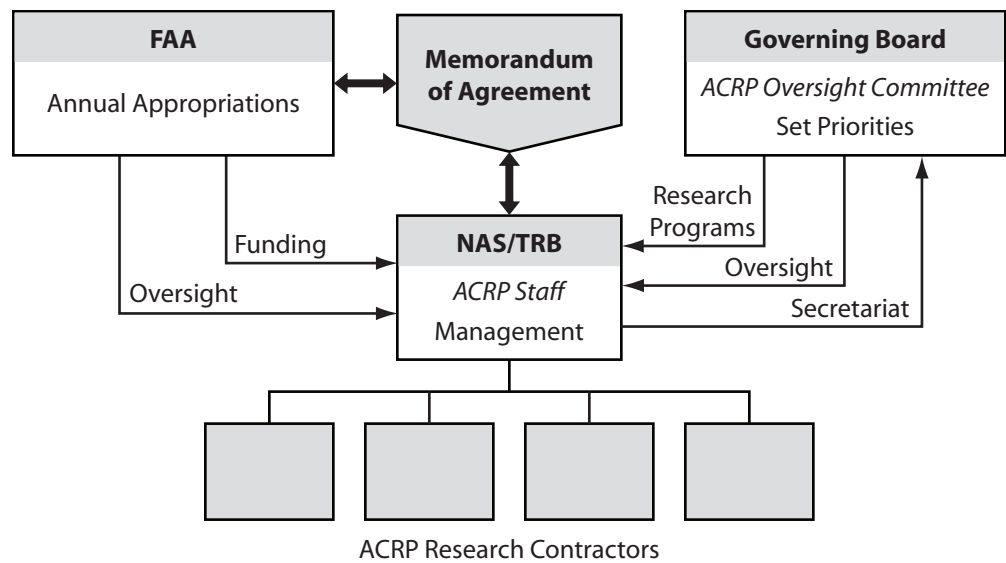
FAA
Annual Appropriations

Memorandum of Agreement

Governing Board
ACRP Oversight Committee
Set Priorities

Research Programs

Funding

NAS/TRB
ACRP Staff
Management

Oversight

Oversight

Secretariat

ACRP Research Contractors